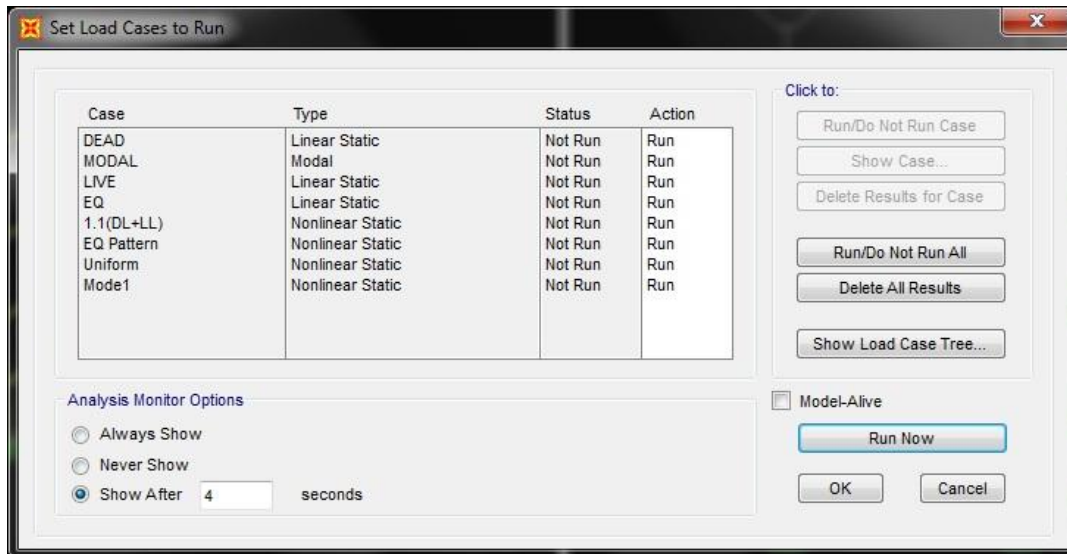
Set Load Cases to Run

| Case | Type | Status | Action |
|---|---|---|---|
| DEAD | Linear Static | Not Run | Run |
| MODAL | Modal | Not Run | Run |
| LIVE | Linear Static | Not Run | Run |
| EQ | Linear Static | Not Run | Run |
| 1.1(DL+LL) | Nonlinear Static | Not Run | Run |
| EQ Pattern | Nonlinear Static | Not Run | Run |
| Uniform | Nonlinear Static | Not Run | Run |
| Mode1 | Nonlinear Static | Not Run | Run |

Click to:
Run/Do Not Run Case
Show Case...
Delete Results for Case
Run/Do Not Run All
Delete All Results
Show Load Case Tree...

Analysis Monitor Options
Always Show
Never Show
Show After 4 seconds

Model-Alive
Run Now
OK
Cancel